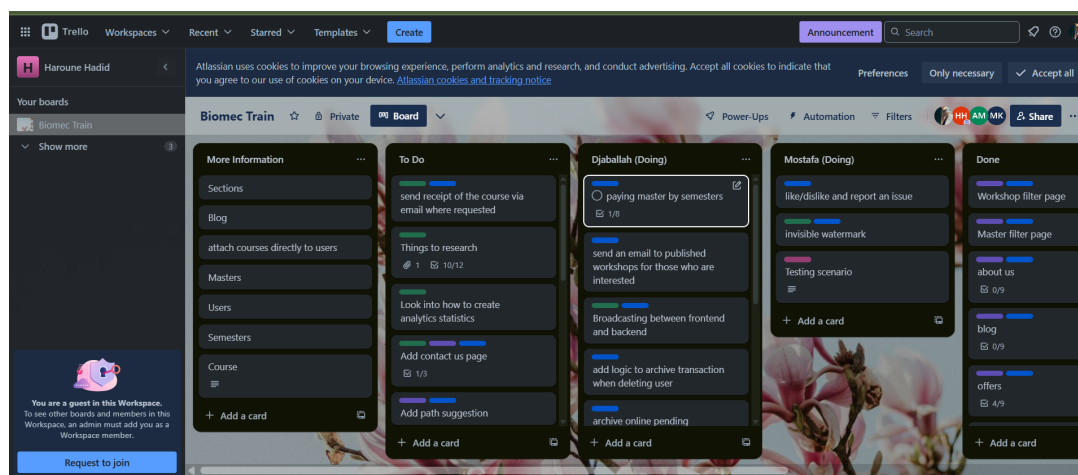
Trello Workspaces Recent Starred Templates Create

Announcement Search

H Haroune Hadid

Your boards

Biomec Train

Show more 3

You are a guest in this Workspace.
To see other boards and members in this Workspace, an admin must add you as a Workspace member.

Request to join

Atlassian uses cookies to improve your browsing experience, perform analytics and research, and conduct advertising. Accept all cookies to indicate that you agree to our use of cookies on your device. Atlassian cookies and tracking notice

Preferences Only necessary Accept all

Biomec Train Private Board

Power-Ups Automation Filters HH AM MK Share

More Information

Sections

Blog

attach courses directly to users

Masters

Users

Semesters

Course

+ Add a card

To Do

send receipt of the course via email where requested

Things to research
1 10/12

Look into how to create analytics statistics

Add contact us page
1/3

Add path suggestion

+ Add a card

Djaballah (Doing)

paying master by semesters
1/8

send an email to published workshops for those who are interested

Broadcasting between frontend and backend

add logic to archive transaction when deleting user

archive online pending

+ Add a card

Mostafa (Doing)

like/dislike and report an issue

invisible watermark

Testing scenario

+ Add a card

Done

Workshop filter page

Master filter page

about us
0/9

blog
0/9

offers
4/9

+ Add a card